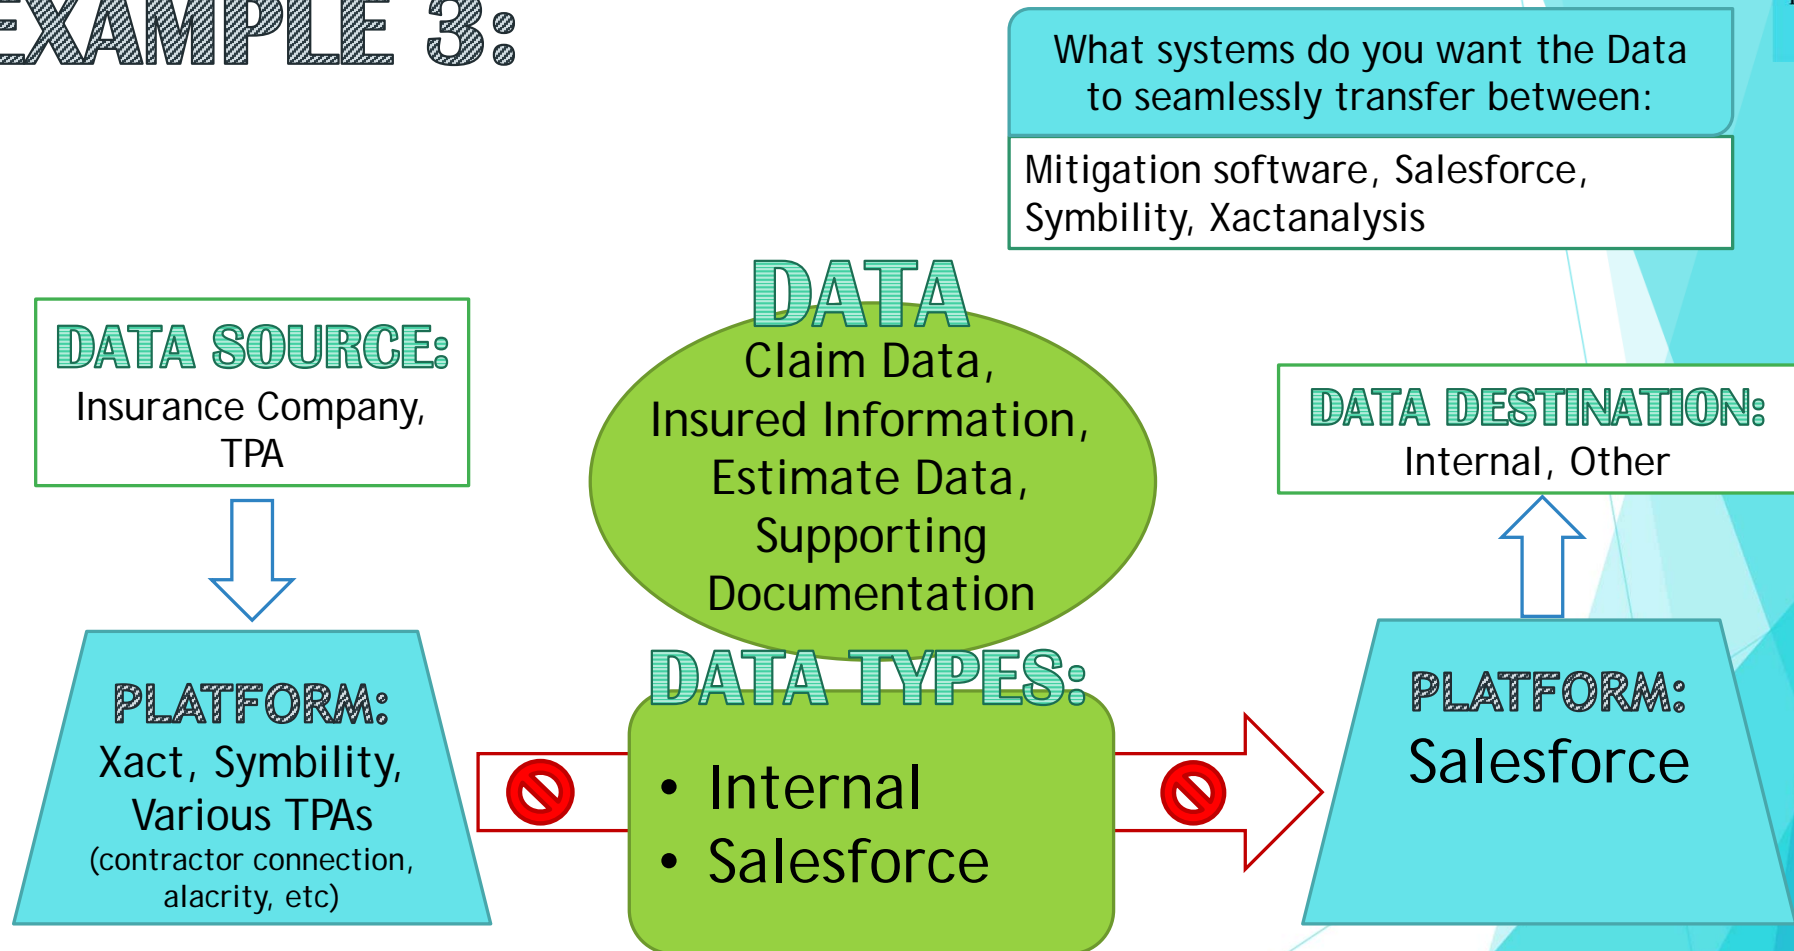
EXAMPLE 3:

What systems do you want the Data to seamlessly transfer between:

Mitigation software, Salesforce, Symbility, Xactanalysis

DATA SOURCE:
Insurance Company, TPA

DATA
Claim Data, Insured Information, Estimate Data, Supporting Documentation

DATA DESTINATION:
Internal, Other

PLATFORM:
Xact, Symbility, Various TPAs
(contractor connection, alacrity, etc)

DATA TYPES:
• Internal
• Salesforce

PLATFORM:
Salesforce